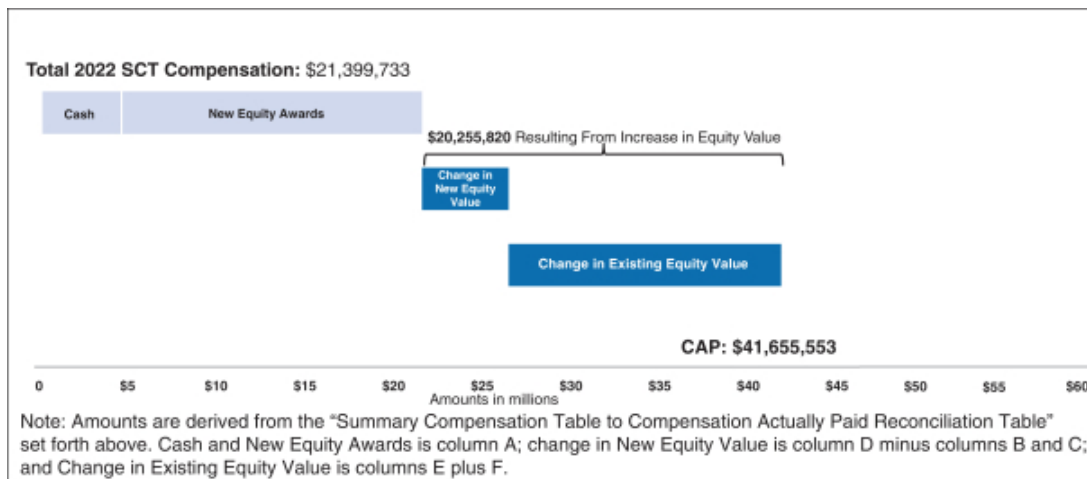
Total 2022 SCT Compensation: $21,399,733

Cash

New Equity Awards

$20,255,820 Resulting From Increase in Equity Value

Change in New Equity Value

Change in Existing Equity Value

CAP: $41,655,553

0 $5 $10 $15 $20 $25 $30 $35 $40 $45 $50 $55 $60

Amounts in millions

Note: Amounts are derived from the "Summary Compensation Table to Compensation Actually Paid Reconciliation Table" set forth above. Cash and New Equity Awards is column A; change in New Equity Value is column D minus columns B and C; and Change in Existing Equity Value is columns E plus F.